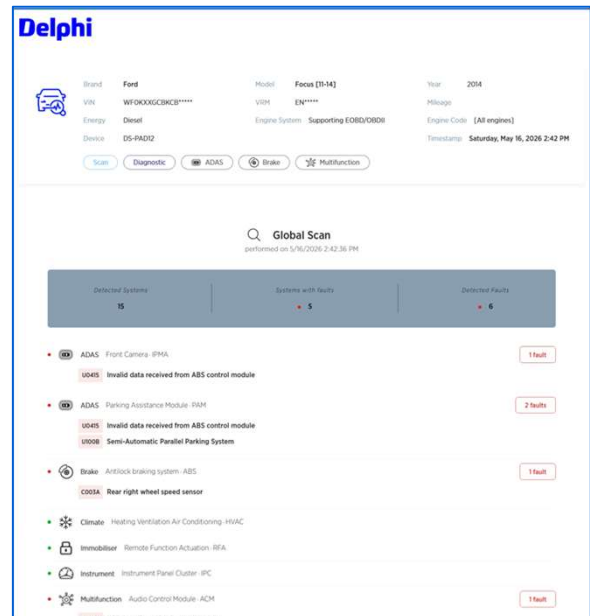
Delphi

Brand Ford
VIN WF0KXXGCBKCB*****
Energy Diesel
Device DS-PAD12

Model Focus [11-14]
VRM EN*****
Engine System Supporting EOBD/OBDII

Year 2014
Mileage
Engine Code [All engines]
Timestamp Saturday, May 16, 2026 2:42 PM

Scan Diagnostic ADAS Brake Multifunction

Global Scan
performed on 5/16/2026 2:42:36 PM

| Detected Systems | Systems with faults | Detected Faults |
|---|---|---|
| 15 | 5 | 6 |

ADAS Front Camera · IPMA 1 fault
U0415 Invalid data received from ABS control module

ADAS Parking Assistance Module · PAM 2 faults
U0415 Invalid data received from ABS control module
U100B Semi-Automatic Parallel Parking System

Brake Antilock braking system · ABS 1 fault
C003A Rear right wheel speed sensor

Climate Heating Ventilation Air Conditioning · HVAC

Immobiliser Remote Function Actuation · RFA

Instrument Instrument Panel Cluster · IPC

Multifunction Audio Control Module · ACM 1 fault